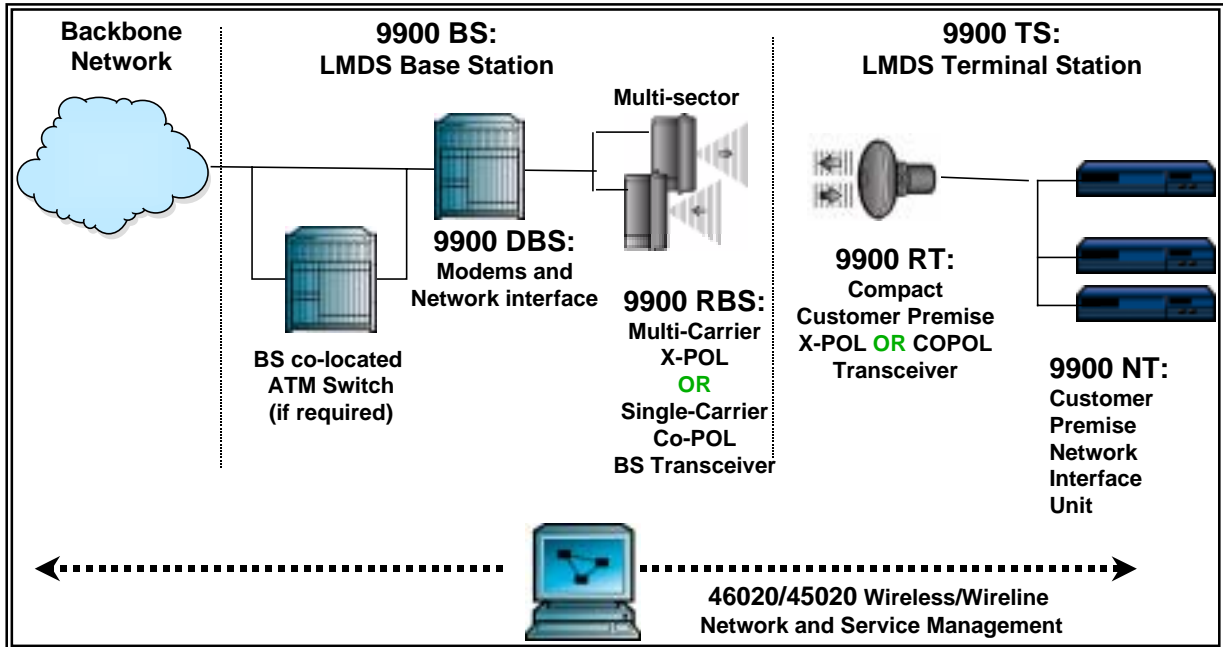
Backbone Network

9900 BS:
LMDS Base Station

9900 TS:
LMDS Terminal Station

Multi-sector

9900 DBS:
Modems and Network interface

BS co-located ATM Switch (if required)

9900 RBS:
Multi-Carrier
X-POL
OR
Single-Carrier
Co-POL
BS Transceiver

9900 RT:
Compact Customer Premise
X-POL OR COPOL
Transceiver

9900 NT:
Customer Premise Network Interface Unit

46020/45020 Wireless/Wireline Network and Service Management